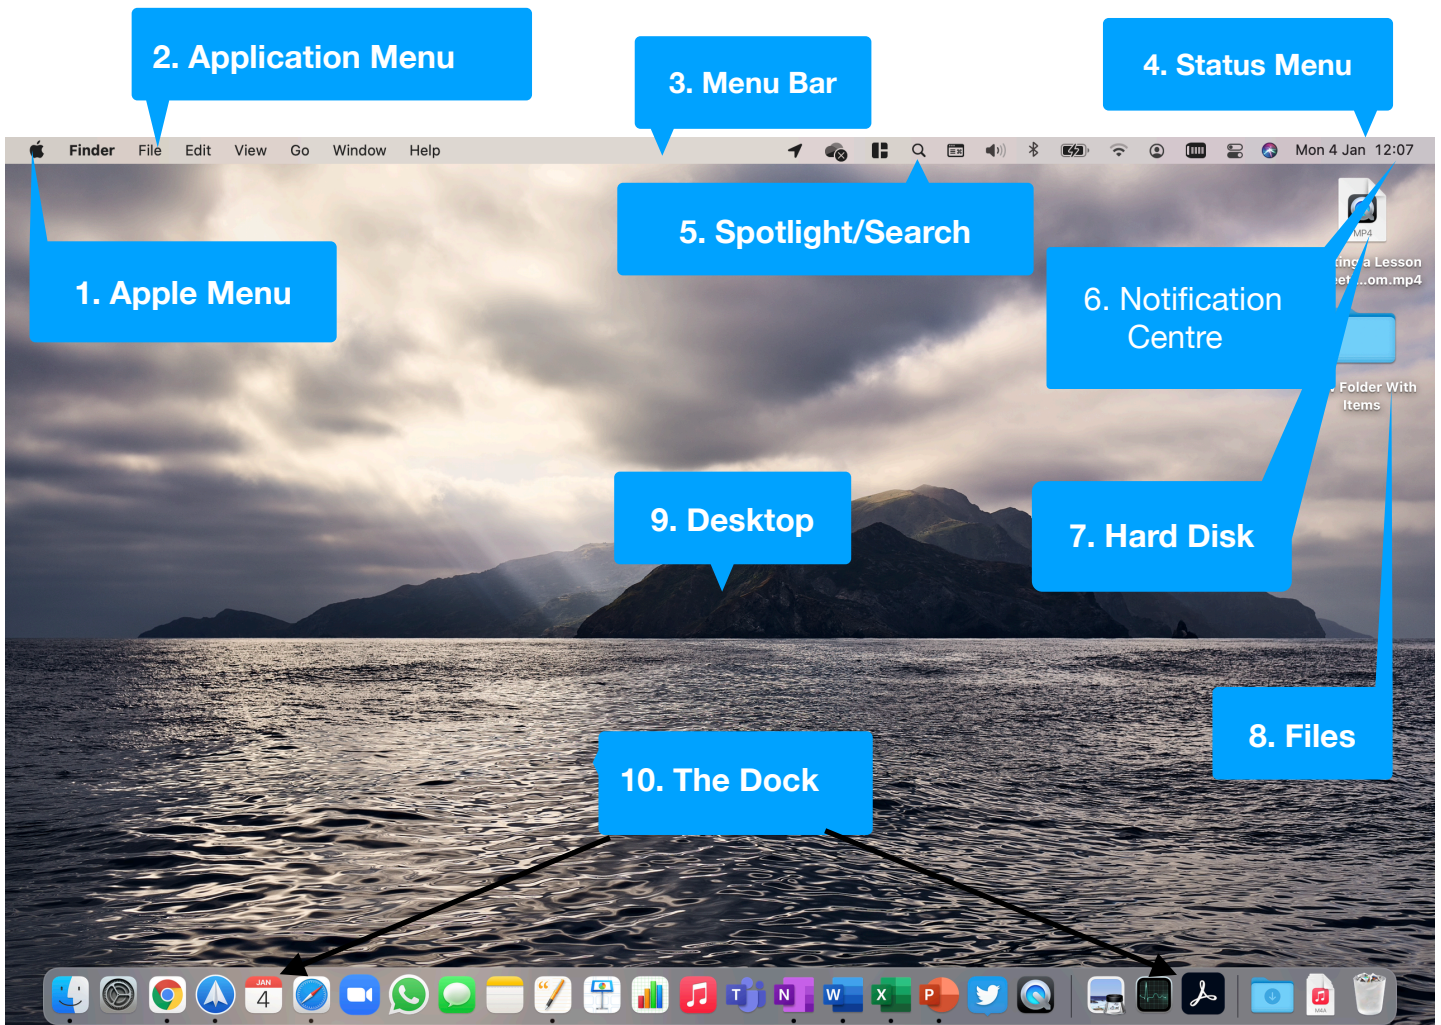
2. Application Menu

3. Menu Bar

4. Status Menu

Finder File Edit View Go Window Help

Mon 4 Jan 12:07

5. Spotlight/Search

MP4

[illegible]ting a Lesson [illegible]et...om.mp4

1. Apple Menu

6. Notification Centre

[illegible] Folder With Items

9. Desktop

7. Hard Disk

8. Files

10. The Dock

JAN 4